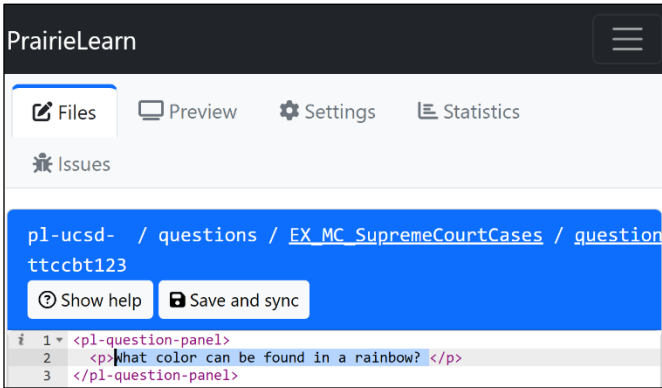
PrairieLearn

Files Preview Settings Statistics

Issues

pl-ucsd- / questions / EX_MC_SupremeCourtCases / question

ttccbt123

Show help Save and sync

1 <pl-question-panel>
2 <p>What color can be found in a rainbow? </p>
3 </pl-question-panel>